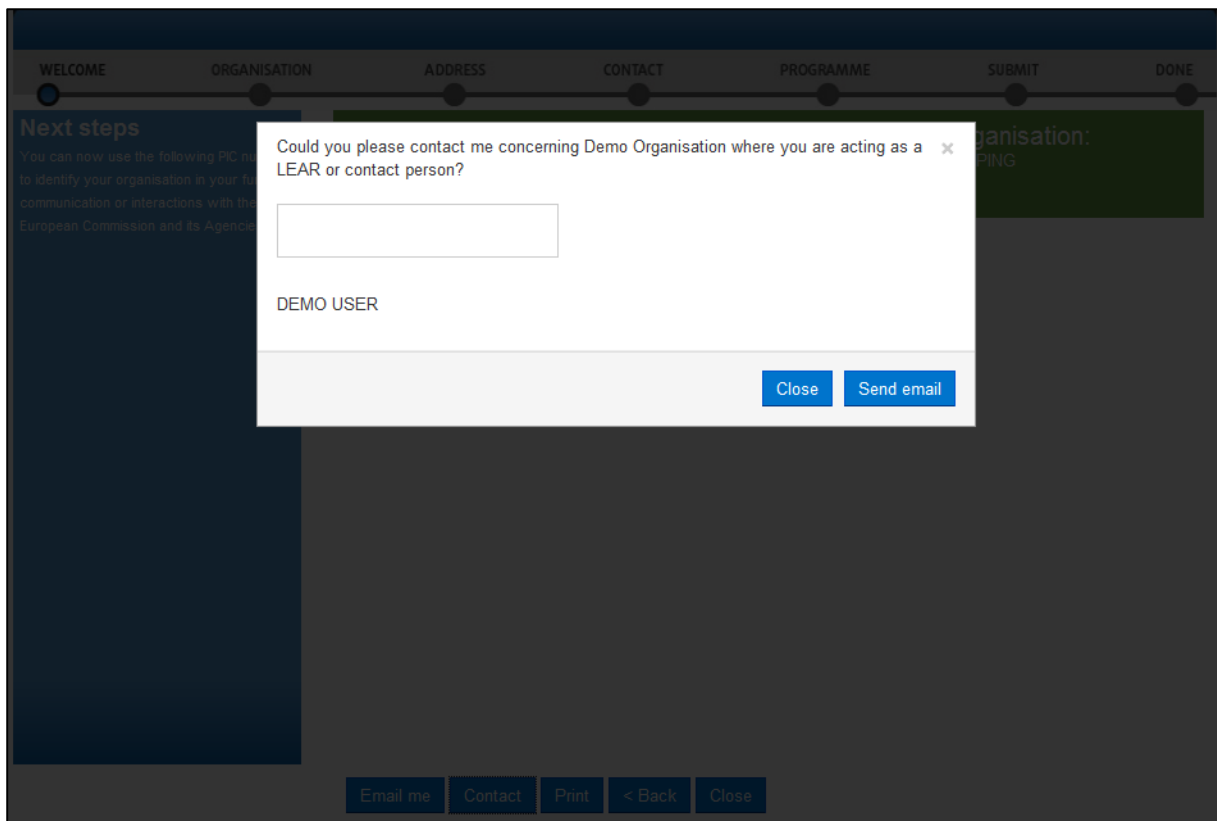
WELCOME ORGANISATION ADDRESS CONTACT PROGRAMME SUBMIT DONE

Next steps
You can now use the following PIC nu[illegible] to identify your organisation in your fu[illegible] communication or interactions with the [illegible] European Commission and its Agencie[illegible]

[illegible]ganisation:
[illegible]PING

Could you please contact me concerning Demo Organisation where you are acting as a LEAR or contact person?

×

DEMO USER

Close Send email

Email me Contact Print < Back Close